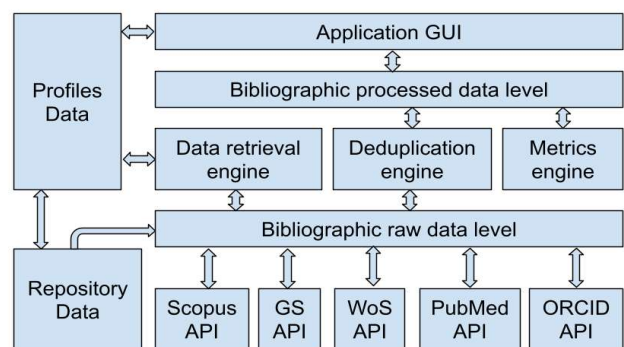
Profiles Data

Application GUI

Bibliographic processed data level

Data retrieval engine

Deduplication engine

Metrics engine

Bibliographic raw data level

Repository Data

Scopus API

GS API

WoS API

PubMed API

ORCID API